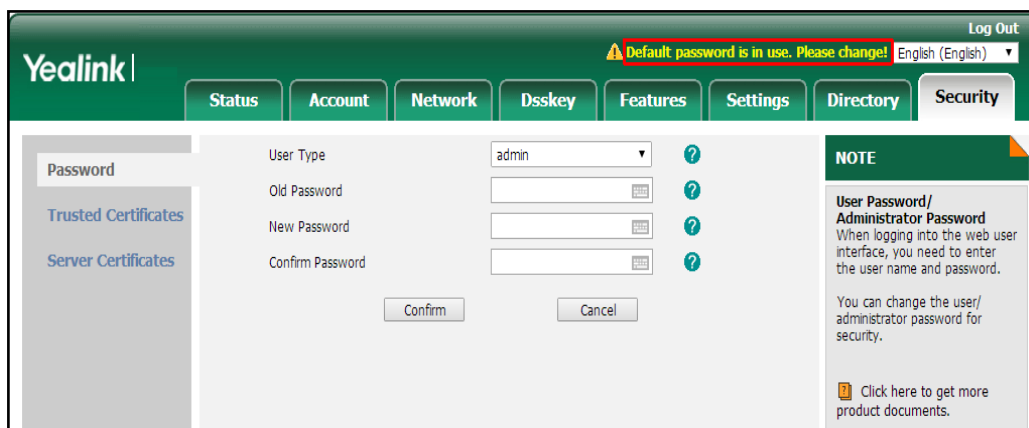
Log Out

Default password is in use. Please change!

English (English)

Yealink

Status | Account | Network | Dsskey | Features | Settings | Directory | Security

Password

Trusted Certificates

Server Certificates

User Type admin

Old Password

New Password

Confirm Password

Confirm Cancel

NOTE

User Password/ Administrator Password
When logging into the web user interface, you need to enter the user name and password.

You can change the user/ administrator password for security.

Click here to get more product documents.